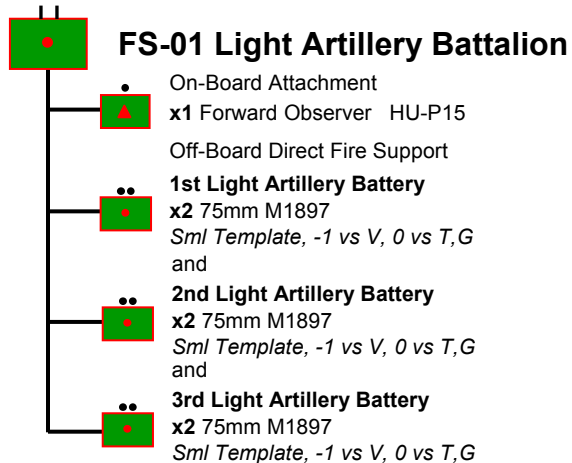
FS-01 Light Artillery Battalion

On-Board Attachment
**x1** Forward Observer HU-P15

Off-Board Direct Fire Support

**1st Light Artillery Battery**
**x2** 75mm M1897
*Sml Template, -1 vs V, 0 vs T,G*
and

**2nd Light Artillery Battery**
**x2** 75mm M1897
*Sml Template, -1 vs V, 0 vs T,G*
and

**3rd Light Artillery Battery**
**x2** 75mm M1897
*Sml Template, -1 vs V, 0 vs T,G*